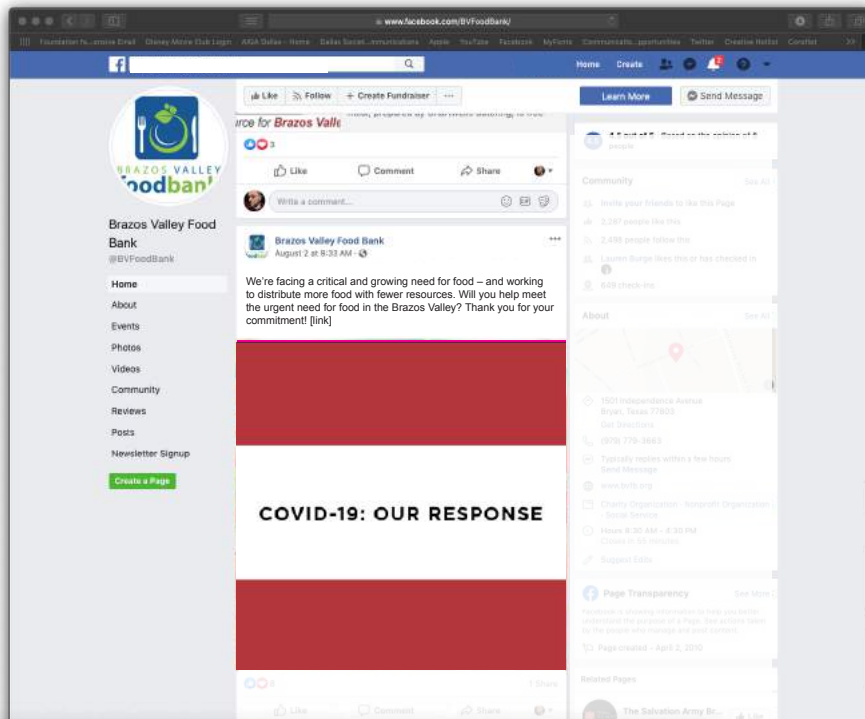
www.facebook.com/BVFoodBank/

Home Create

Like Follow + Create Fundraiser ···

Learn More Send Message

rce for Brazos Valle

3

Like Comment Share

Write a comment...

BRAZOS VALLEY foodbank

Brazos Valley Food Bank
@BVFoodBank

Home
About
Events
Photos
Videos
Community
Reviews
Posts
Newsletter Signup

Create a Page

Brazos Valley Food Bank
August 2 at 9:33 AM

We're facing a critical and growing need for food – and working to distribute more food with fewer resources. Will you help meet the urgent need for food in the Brazos Valley? Thank you for your commitment! [link]

COVID-19: OUR RESPONSE

Community

About

Page Transparency

Related Pages

The Salvation Army Br...